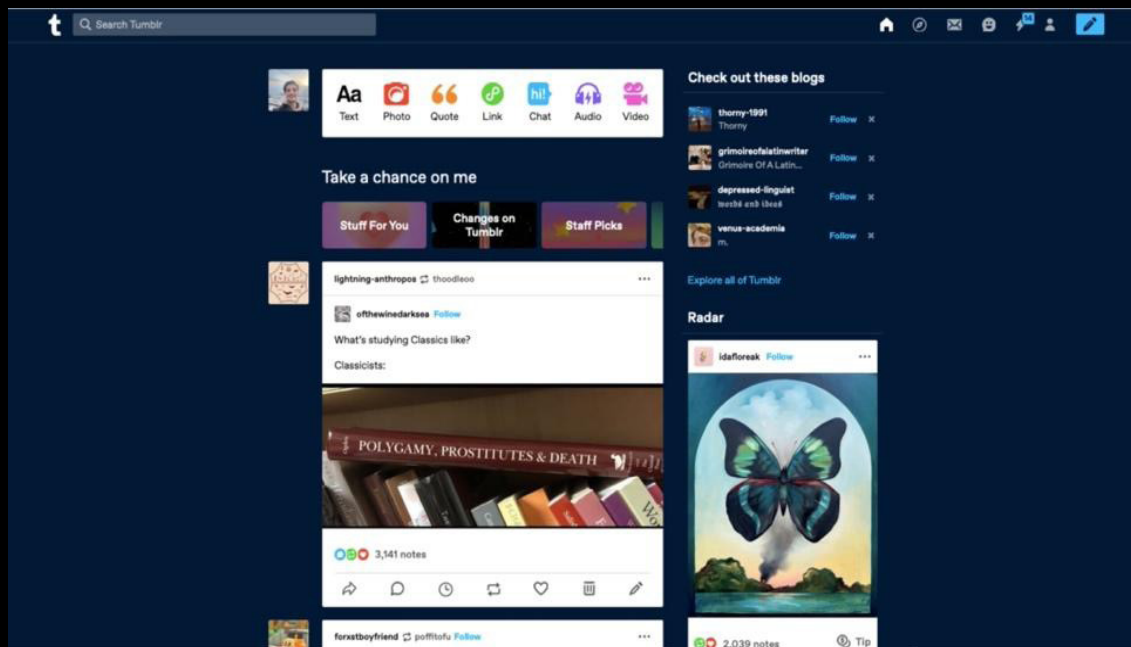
t Search Tumblr

Aa Text
Photo
Quote
Link
hi! Chat
Audio
Video

Take a chance on me

Stuff For You
Changes on Tumblr
Staff Picks

lightning-anthropos ⇄ thoodleoo ···

ofthewinedarksea Follow

What's studying Classics like?

Classicists:

POLYGAMY, PROSTITUTES & DEATH

3,141 notes

forxstboyfriend ⇄ poffitofu Follow ···

Check out these blogs

thorny-1991
Thorny
Follow ×

grimoireofalatinwriter
Grimoire Of A Latin...
Follow ×

depressed-linguist
words and ideas
Follow ×

venus-academia
m.
Follow ×

Explore all of Tumblr

Radar

idafloreak Follow ···

2,039 notes
Tip